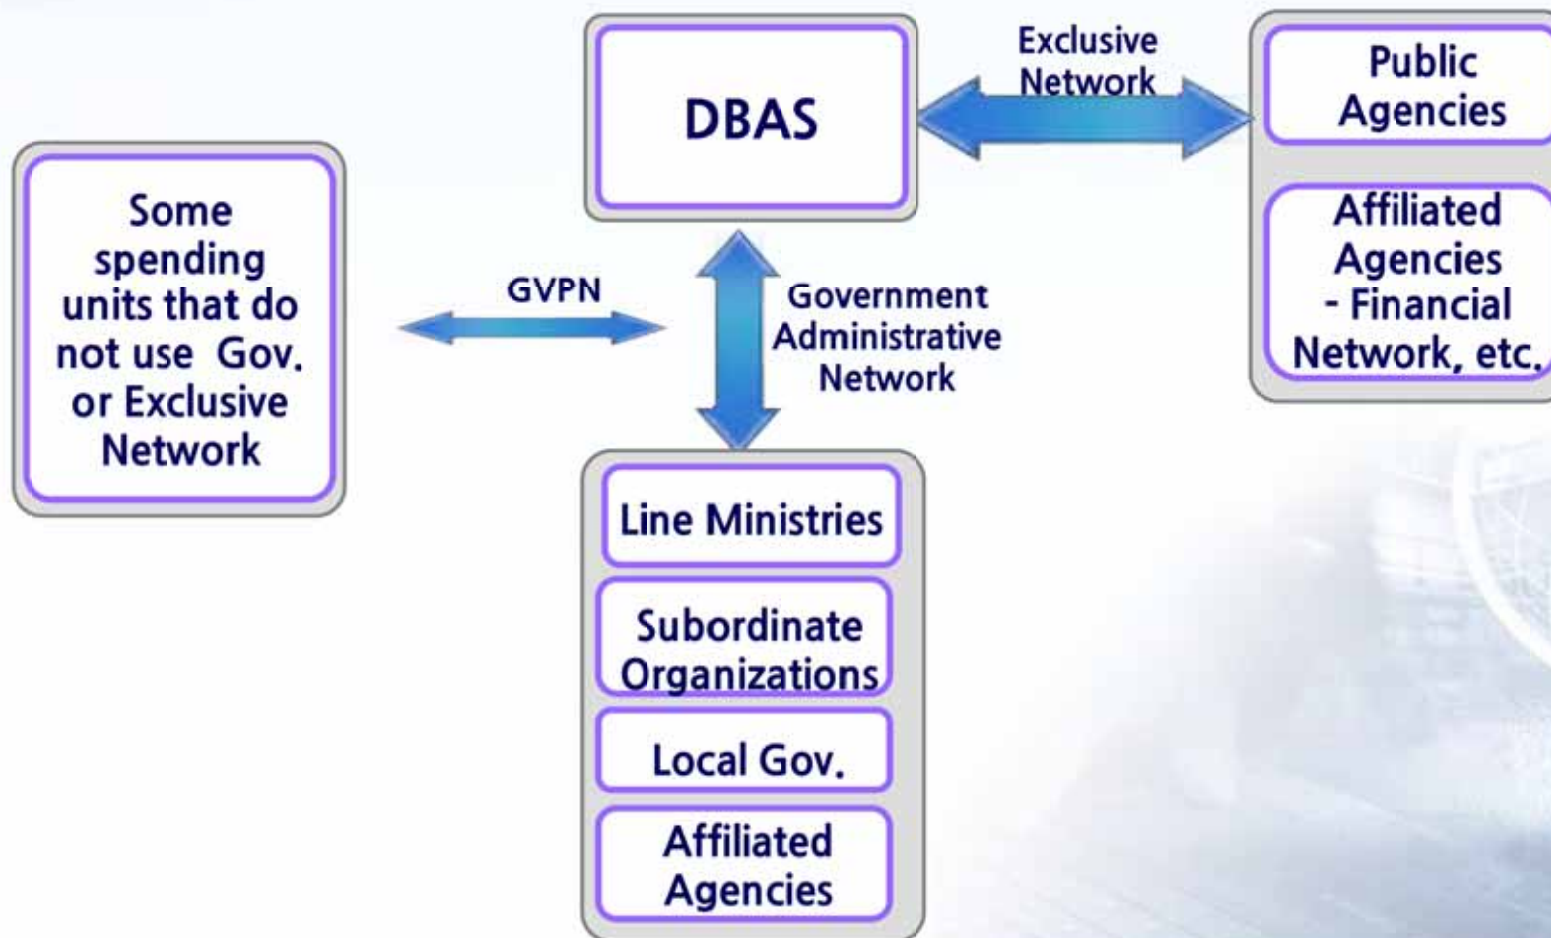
DBAS

Exclusive Network

Public Agencies

Affiliated Agencies - Financial Network, etc.

Some spending units that do not use Gov. or Exclusive Network

GVPN

Government Administrative Network

Line Ministries

Subordinate Organizations

Local Gov.

Affiliated Agencies